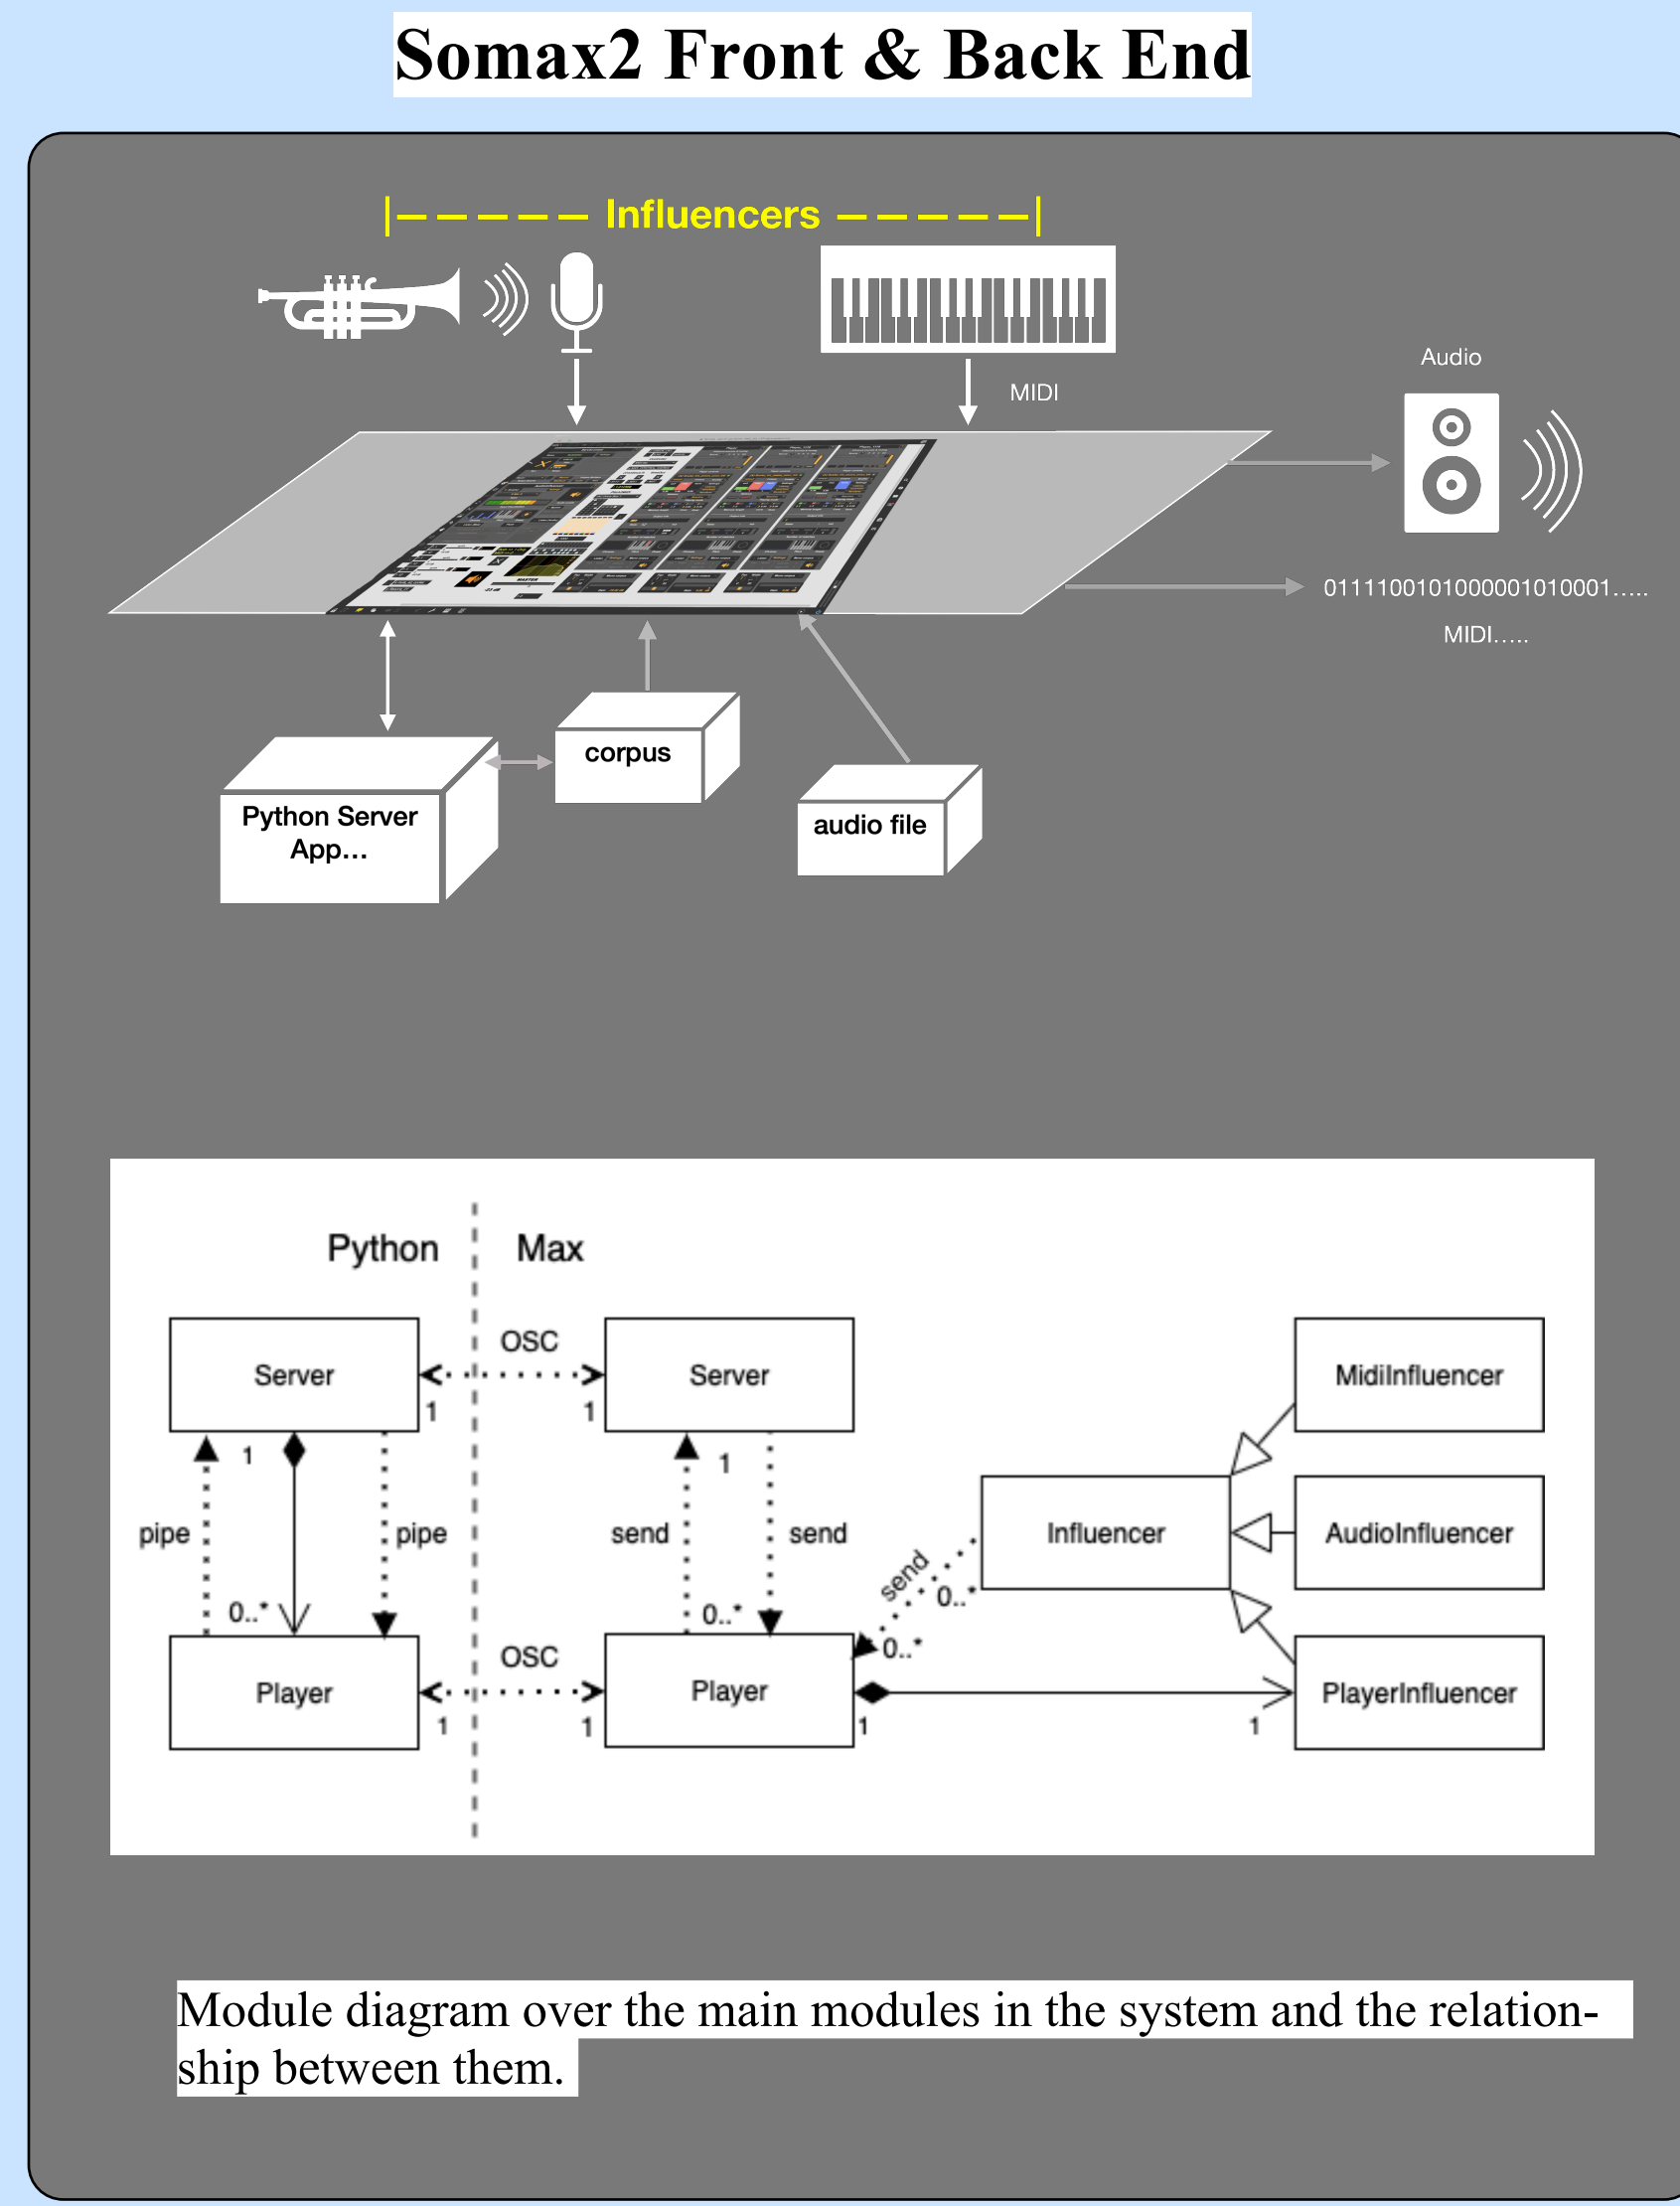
Somax2 Front & Back End

|— — — — — Influencers — — — — —|

MIDI

Audio

01111001010000001010001.....

MIDI.....

corpus

Python Server App...

audio file

Python

Max

Server

OSC

Server

1

1

1

pipe

pipe

1

send

send

MidiInfluencer

Influencer

AudioInfluencer

0..*

0..*

send

0..*

0..*

Player

OSC

Player

PlayerInfluencer

1

1

1

1

Module diagram over the main modules in the system and the relationship between them.